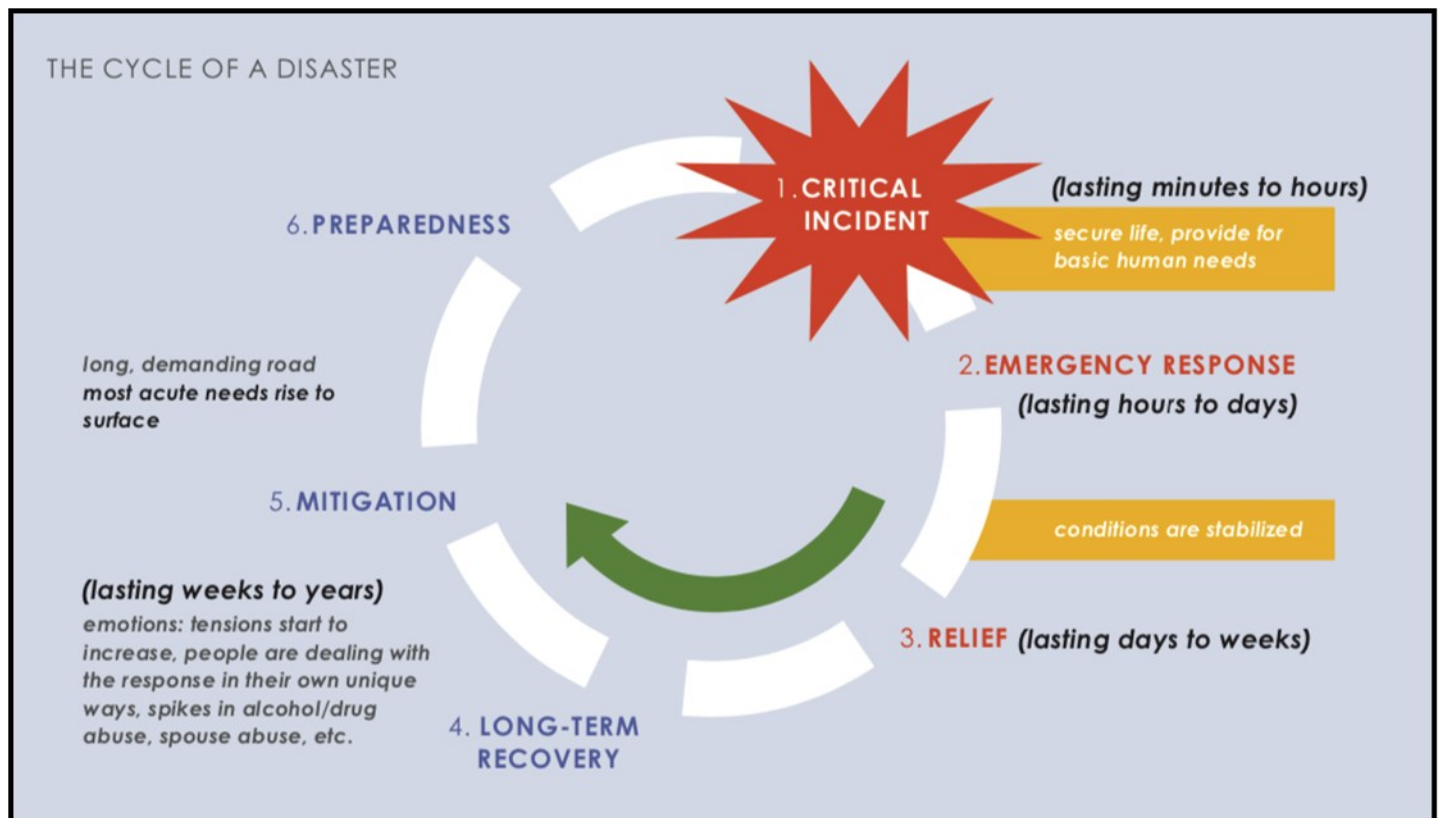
THE CYCLE OF A DISASTER

1. CRITICAL INCIDENT

(lasting minutes to hours)

secure life, provide for basic human needs

2. EMERGENCY RESPONSE

(lasting hours to days)

conditions are stabilized

3. RELIEF (lasting days to weeks)

4. LONG-TERM RECOVERY

(lasting weeks to years)

emotions: tensions start to increase, people are dealing with the response in their own unique ways, spikes in alcohol/drug abuse, spouse abuse, etc.

5. MITIGATION

long, demanding road
most acute needs rise to surface

6. PREPAREDNESS